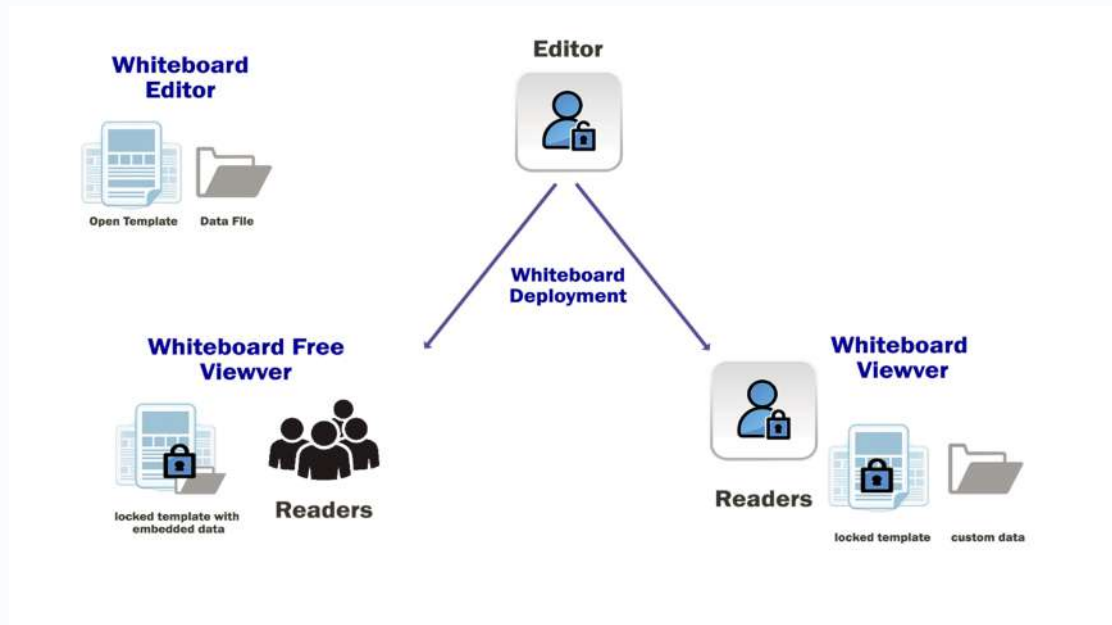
Whiteboard Editor

Open Template

Data File

Editor

Whiteboard Deployment

Whiteboard Free Viewver

locked template with embedded data

Readers

Whiteboard Viewver

Readers

locked template

custom data